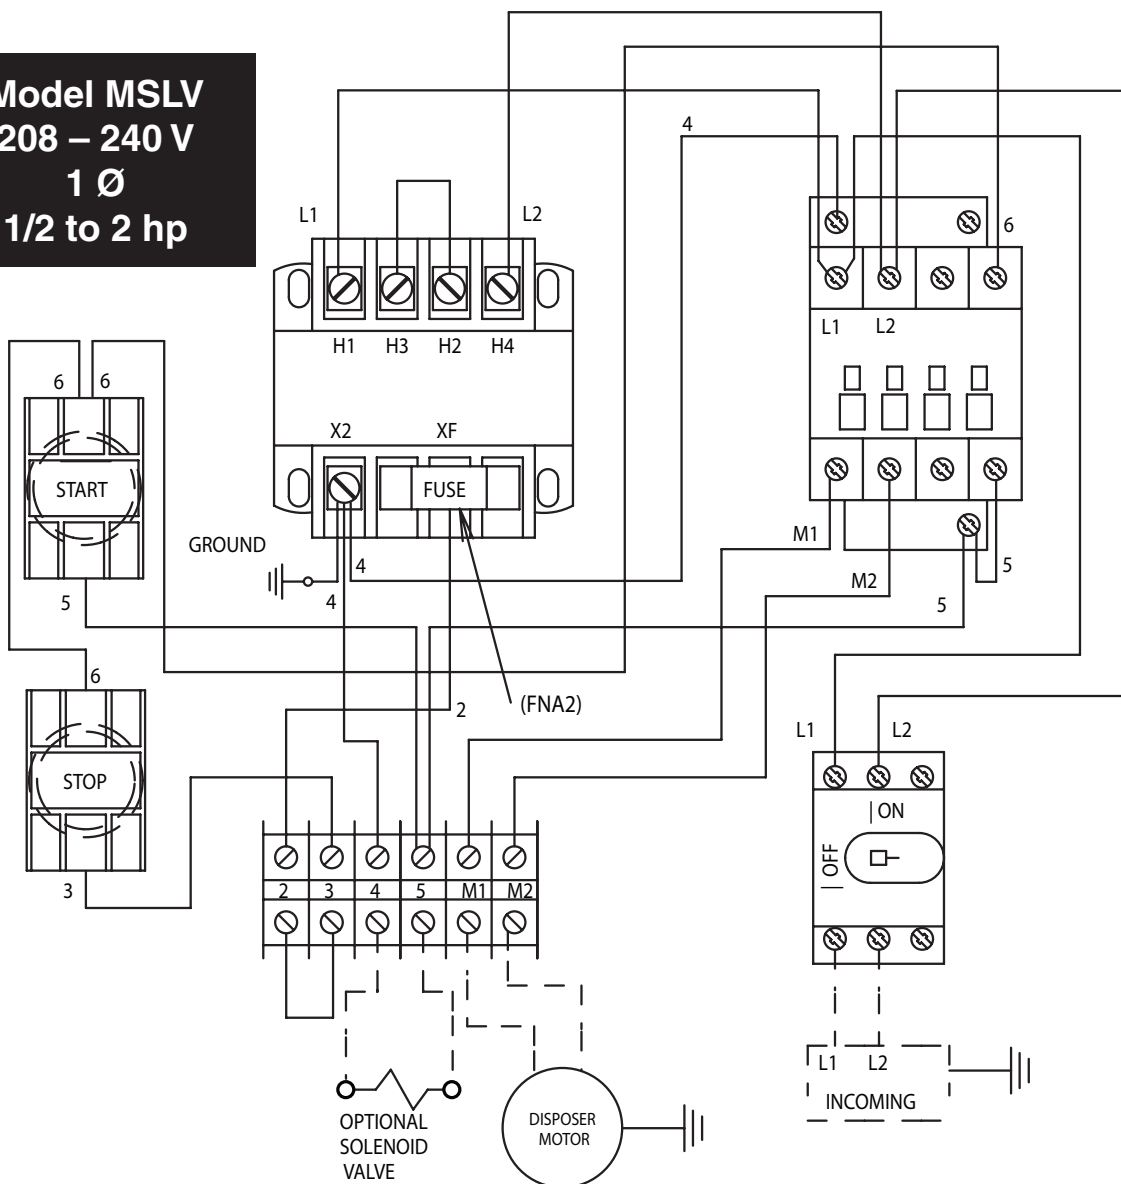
Model MSLV
208 – 240 V
1 Ø
1/2 to 2 hp

L1
L2
H1 H3 H2 H4
X2 XF
FUSE
GROUND
4
4
4
6 6
START
5
6
STOP
3
2
(FNA2)
6
L1 L2
M1
M2
5
5
2 3 4 5 M1 M2
L1 L2
ON
OFF
OPTIONAL SOLENOID VALVE
DISPOSER MOTOR
L1 L2
INCOMING